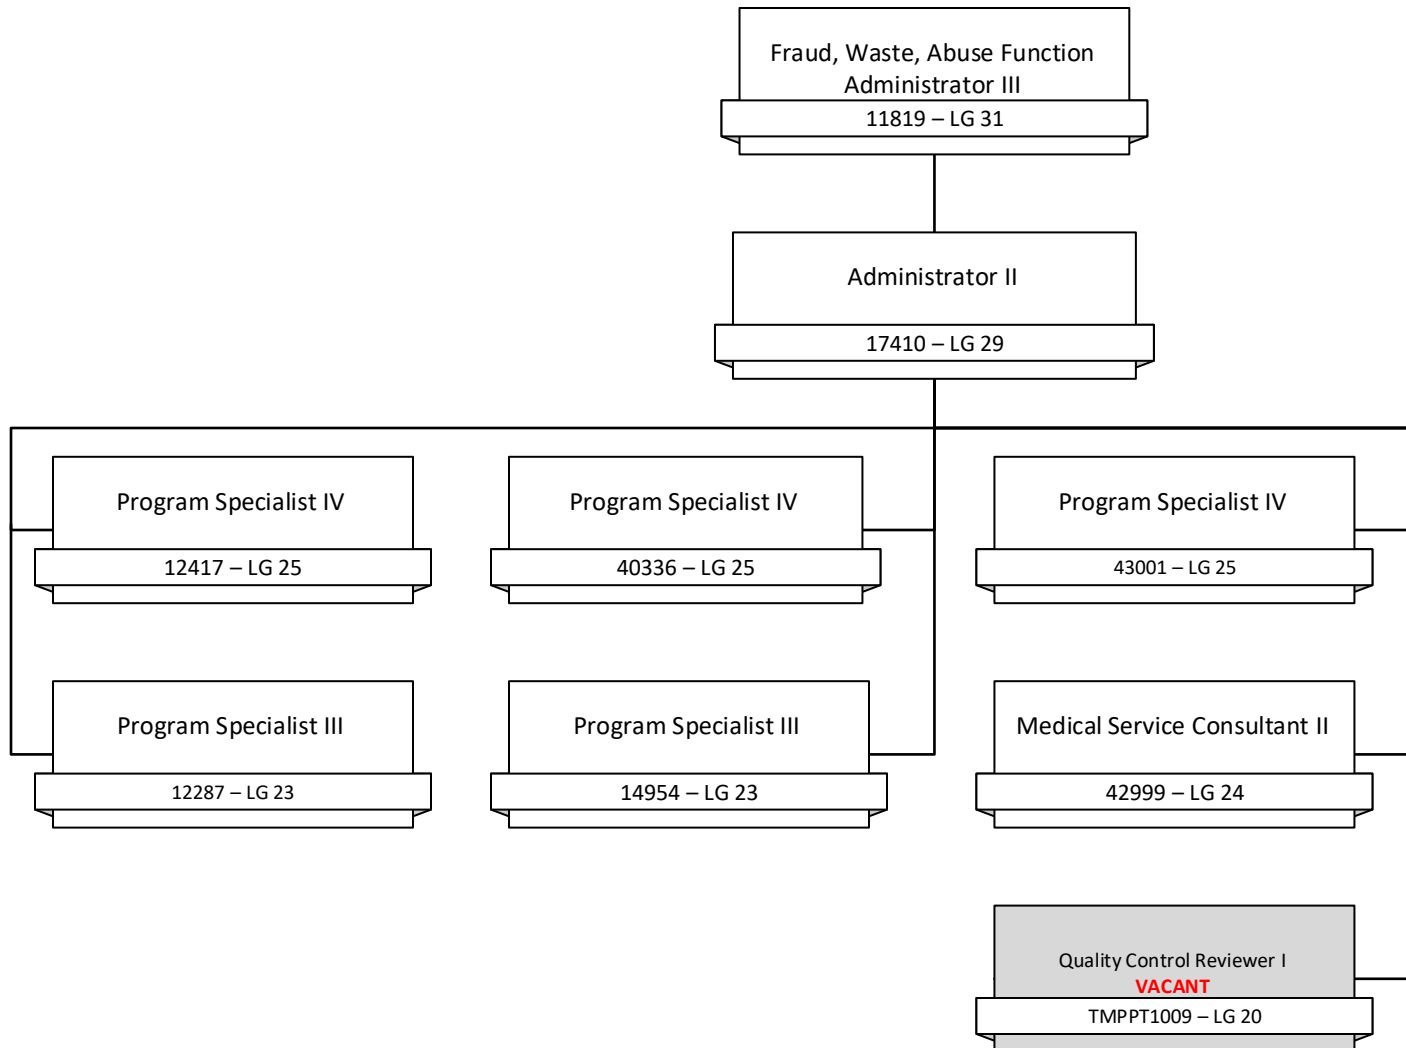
Fraud, Waste, Abuse Function Administrator III
11819 – LG 31

Administrator II
17410 – LG 29

Program Specialist IV
12417 – LG 25

Program Specialist IV
40336 – LG 25

Program Specialist IV
43001 – LG 25

Program Specialist III
12287 – LG 23

Program Specialist III
14954 – LG 23

Medical Service Consultant II
42999 – LG 24

Quality Control Reviewer I
VACANT
TMPPT1009 – LG 20